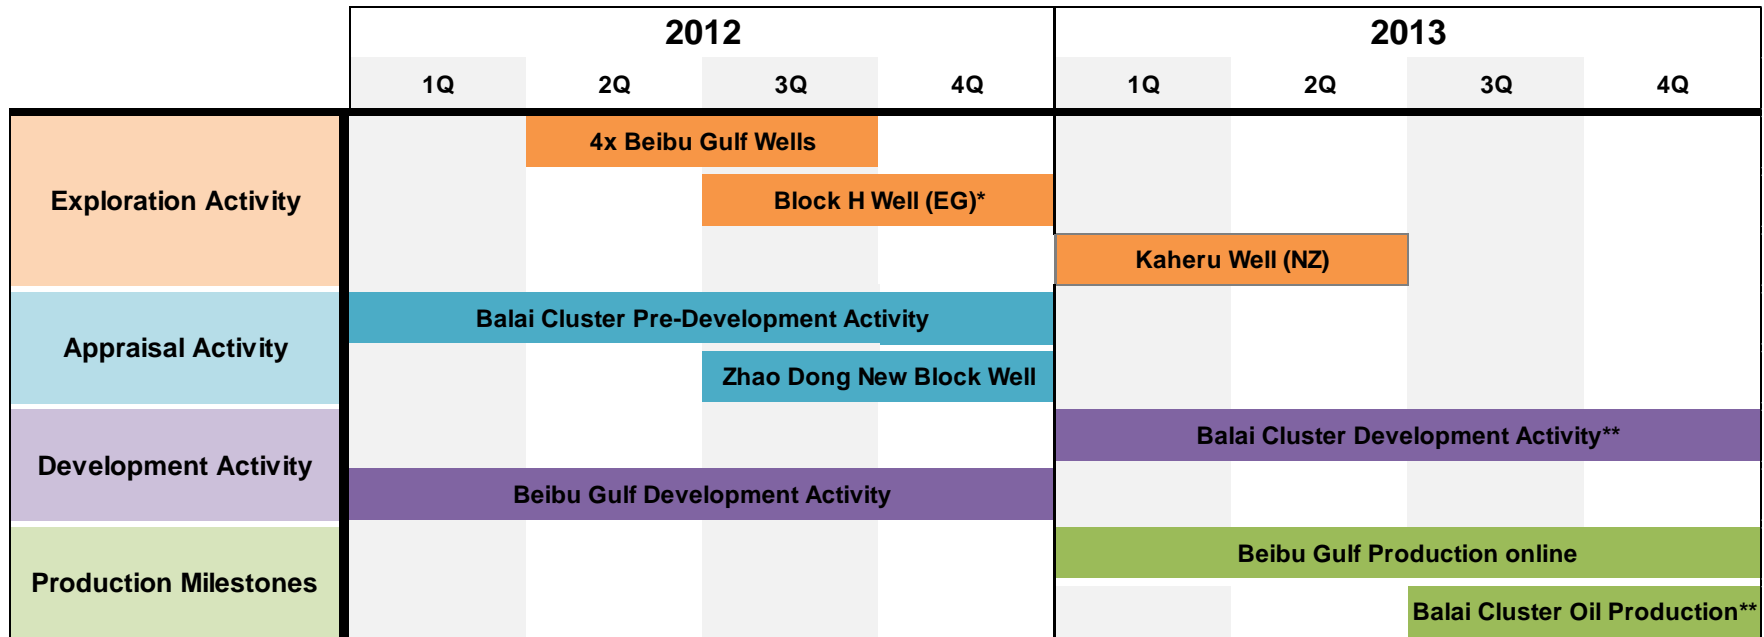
2012

2013

1Q 2Q 3Q 4Q 1Q 2Q 3Q 4Q

Exploration Activity

4x Beibu Gulf Wells

Block H Well (EG)*

Kaheru Well (NZ)

Appraisal Activity

Balai Cluster Pre-Development Activity

Zhao Dong New Block Well

Development Activity

Balai Cluster Development Activity**

Beibu Gulf Development Activity

Production Milestones

Beibu Gulf Production online

Balai Cluster Oil Production**